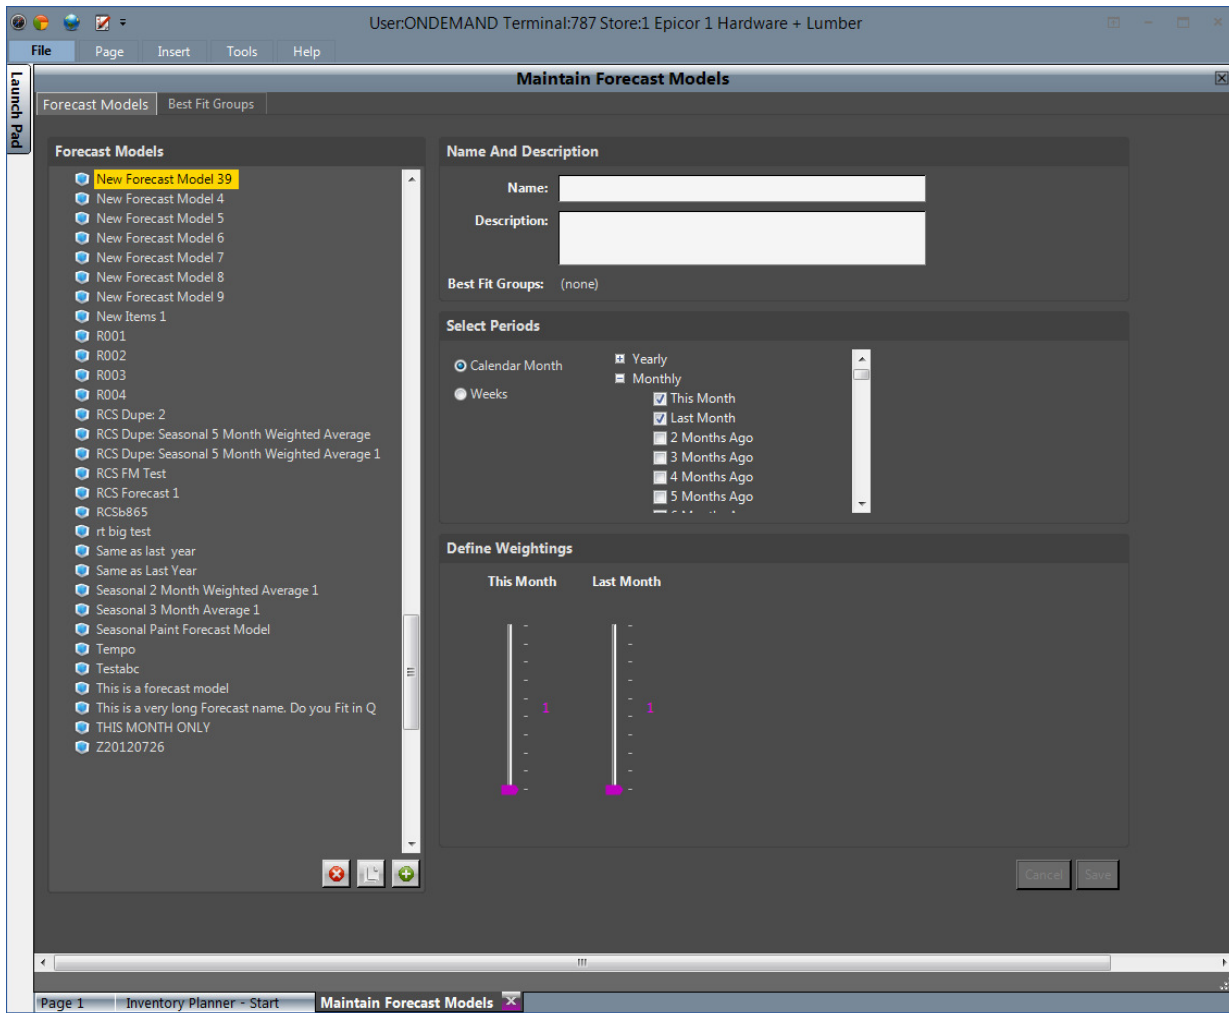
User:ONDEMAND Terminal:787 Store:1 Epicor 1 Hardware + Lumber

File Page Insert Tools Help

Launch Pad

Maintain Forecast Models

Forecast Models Best Fit Groups

Forecast Models

New Forecast Model 39
New Forecast Model 4
New Forecast Model 5
New Forecast Model 6
New Forecast Model 7
New Forecast Model 8
New Forecast Model 9
New Items 1
R001
R002
R003
R004
RCS Dupe: 2
RCS Dupe: Seasonal 5 Month Weighted Average
RCS Dupe: Seasonal 5 Month Weighted Average 1
RCS FM Test
RCS Forecast 1
RCSb865
rt big test
Same as last year
Same as Last Year
Seasonal 2 Month Weighted Average 1
Seasonal 3 Month Average 1
Seasonal Paint Forecast Model
Tempo
Testabc
This is a forecast model
This is a very long Forecast name. Do you Fit in Q
THIS MONTH ONLY
Z20120726

Name And Description

Name:

Description:

Best Fit Groups: (none)

Select Periods

Calendar Month
Weeks

Yearly
Monthly
This Month
Last Month
2 Months Ago
3 Months Ago
4 Months Ago
5 Months Ago

Define Weightings

This Month Last Month

1 1

Cancel Save

III

Page 1 Inventory Planner - Start Maintain Forecast Models